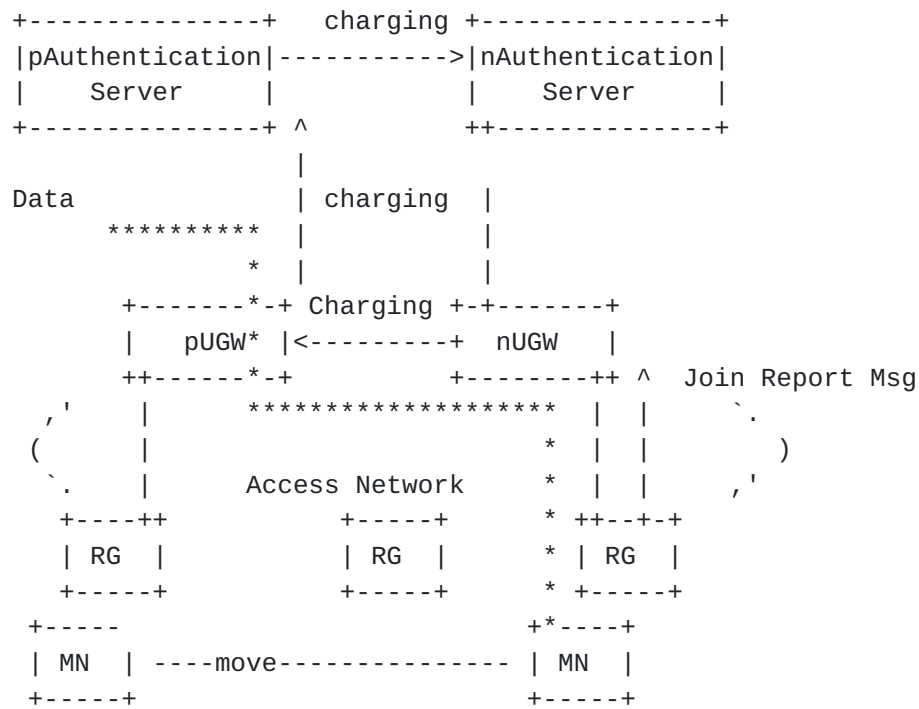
+--------------+   charging +--------------+
|pAuthentication|----------->|nAuthentication|
|    Server     |            |    Server     |
+--------------+ ^          ++-------------+
                 |
Data             | charging  |
      *********  |           |
              *  |           |
       +-------*-+ Charging +-+-------+
       |   pUGW* |<---------+  nUGW    |
       ++------*-+          +--------++ ^  Join Report Msg
   ,'    |       *******************  |  |      `.
 (       |                          *  |  |        )
   `.    |      Access Network      *  |  |      ,'
    +----++          +-----+        * ++--+-+
    | RG |           | RG |         * | RG |
    +-----+          +-----+        * +-----+
 +-----                           +*----+
 | MN | ----move-------------- | MN |
 +-----+                          +-----+